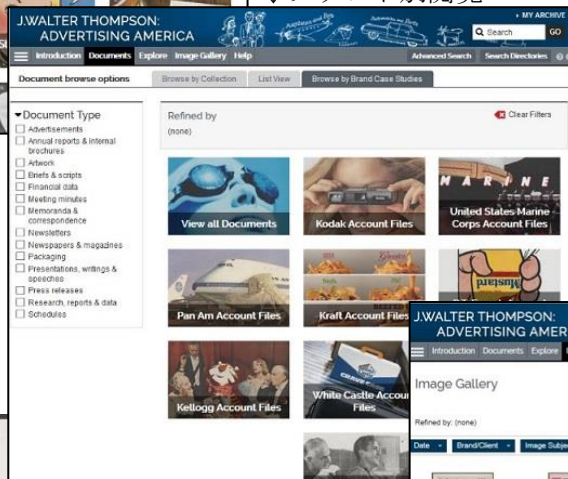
J.WALTER THOMPSON: ADVERTISING AMERICA

MY ARCHIVE

Search GO

Introduction Documents Explore Image Gallery Help

Advanced Search Search Directories

Document browse options

Browse by Collection List View Browse by Brand Case Studies

Document Type

Advertisements
Annual reports & internal brochures
Artwork
Briefs & scripts
Financial data
Meeting minutes
Memoranda & correspondence
Newsletters
Newspapers & magazines
Packaging
Presentations, writings & speeches
Press releases
Research, reports & data
Schedules

Refined by
(none)

Clear Filters

View all Documents

Kodak Account Files

MARINE

United States Marine Corps Account Files

Pan Am Account Files

Kraft Account Files

Kellogg Account Files

White Castle Account Files

J.WALTER THOMPSON: ADVERTISING AMER

Introduction Documents Explore

Image Gallery

Refined by: (none)

Date Brand/Client Image Subje